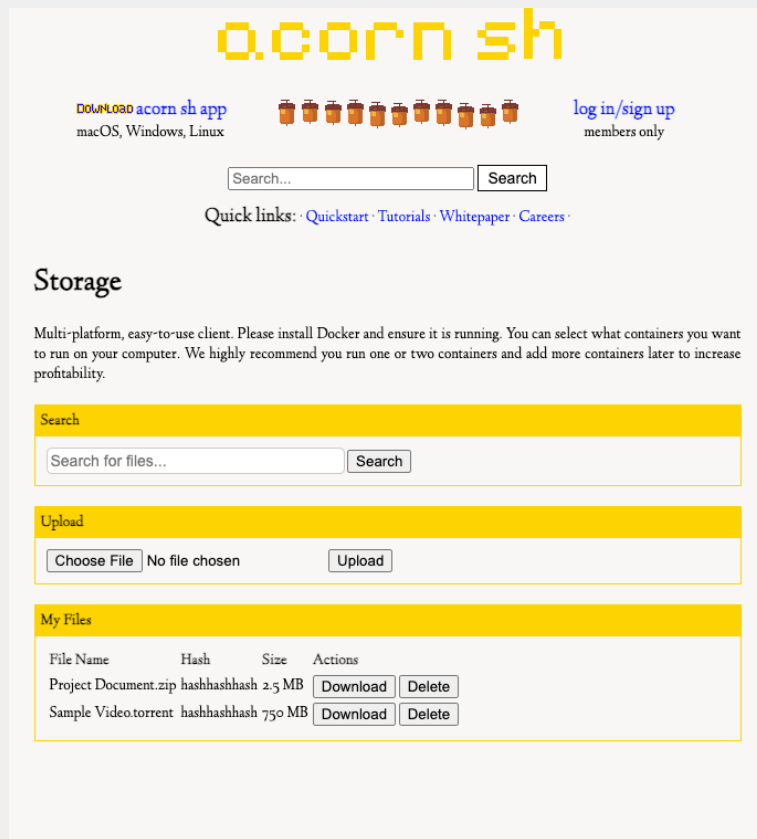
acorn sh

DOWNLOAD acorn sh app
macOS, Windows, Linux

log in/sign up
members only

Search... Search

Quick links: · Quickstart · Tutorials · Whitepaper · Careers ·

Storage

Multi-platform, easy-to-use client. Please install Docker and ensure it is running. You can select what containers you want to run on your computer. We highly recommend you run one or two containers and add more containers later to increase profitability.

Search

Search for files... Search

Upload

Choose File No file chosen Upload

My Files

| File Name | Hash | Size | Actions |
|---|---|---|---|
| Project Document.zip | hashhashhash | 2.5 MB | Download Delete |
| Sample Video.torrent | hashhashhash | 750 MB | Download Delete |